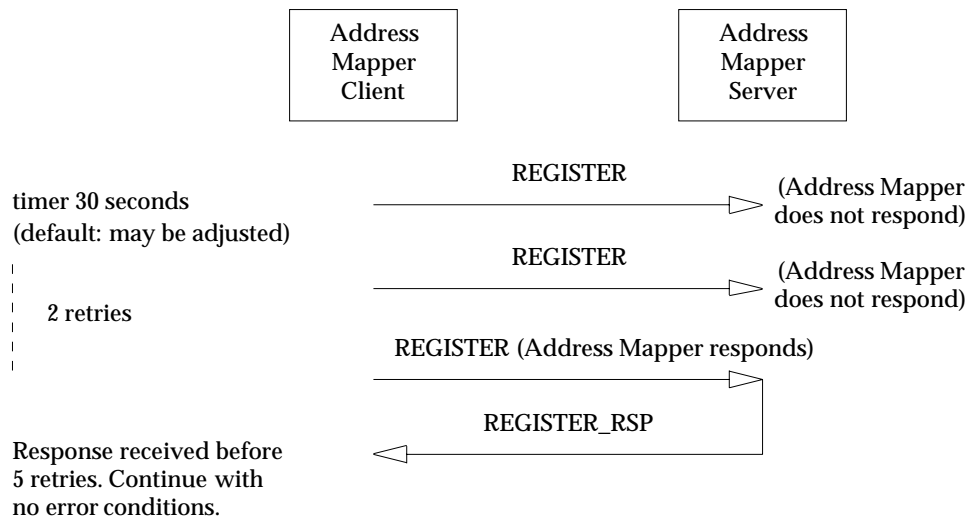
Address Mapper Client

Address Mapper Server

REGISTER

timer 30 seconds
(default: may be adjusted)

(Address Mapper does not respond)

REGISTER

(Address Mapper does not respond)

2 retries

REGISTER (Address Mapper responds)

REGISTER_RSP

Response received before 5 retries. Continue with no error conditions.